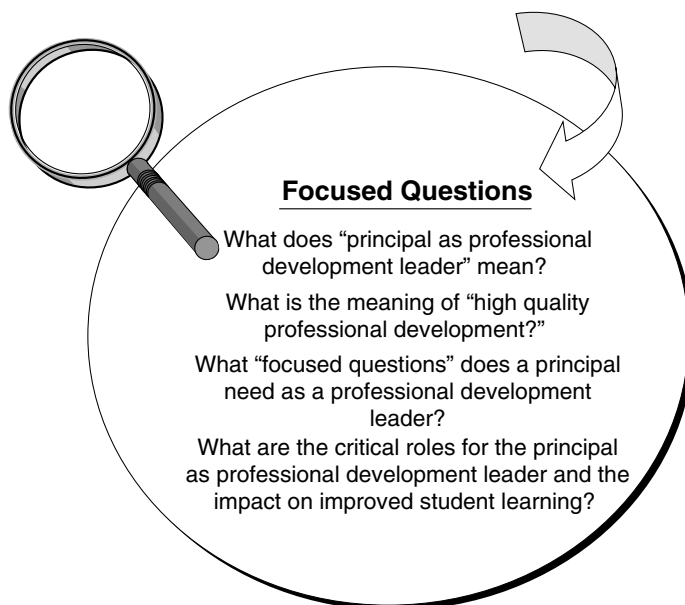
Focused Questions

What does “principal as professional development leader” mean?

What is the meaning of “high quality professional development?”

What “focused questions” does a principal need as a professional development leader?

What are the critical roles for the principal as professional development leader and the impact on improved student learning?